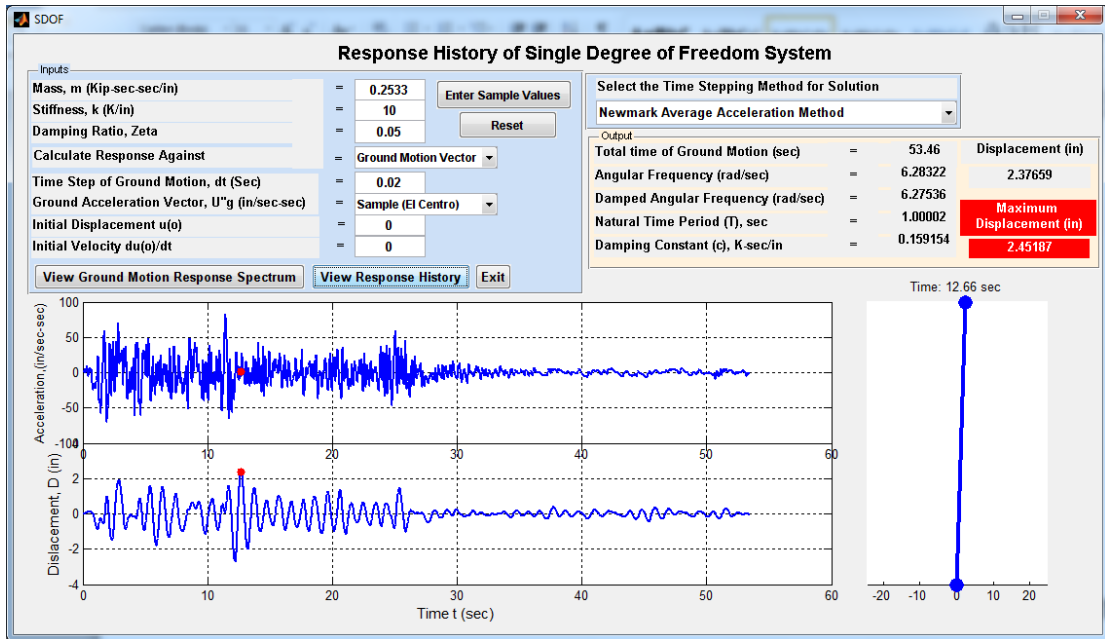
SDOF

Response History of Single Degree of Freedom System

Inputs

| | | |
|---|---|---|
| Mass, m (Kip-sec-sec/in) | = | 0.2533 |
| Stiffness, k (K/in) | = | 10 |
| Damping Ratio, Zeta | = | 0.05 |
| Calculate Response Against | = | Ground Motion Vector |
| Time Step of Ground Motion, dt (Sec) | = | 0.02 |
| Ground Acceleration Vector, U"g (in/sec-sec) | = | Sample (El Centro) |
| Initial Displacement u(o) | = | 0 |
| Initial Velocity du(o)/dt | = | 0 |

Enter Sample Values

Reset

View Ground Motion Response Spectrum

View Response History

Exit

Select the Time Stepping Method for Solution

Newmark Average Acceleration Method

Output

| | | |
|---|---|---|
| Total time of Ground Motion (sec) | = | 53.46 |
| Angular Frequency (rad/sec) | = | 6.28322 |
| Damped Angular Frequency (rad/sec) | = | 6.27536 |
| Natural Time Period (T), sec | = | 1.00002 |
| Damping Constant (c), K-sec/in | = | 0.159154 |

Displacement (in)

2.37659

Maximum Displacement (in)

2.45187

Time: 12.66 sec

100
50
0
-50
-100
Acceleration,(in/sec-sec)
0 10 20 30 40 50 60

2
0
-2
-4
Dislacement, D (in)
0 10 20 30 40 50 60
Time t (sec)

-20 -10 0 10 20